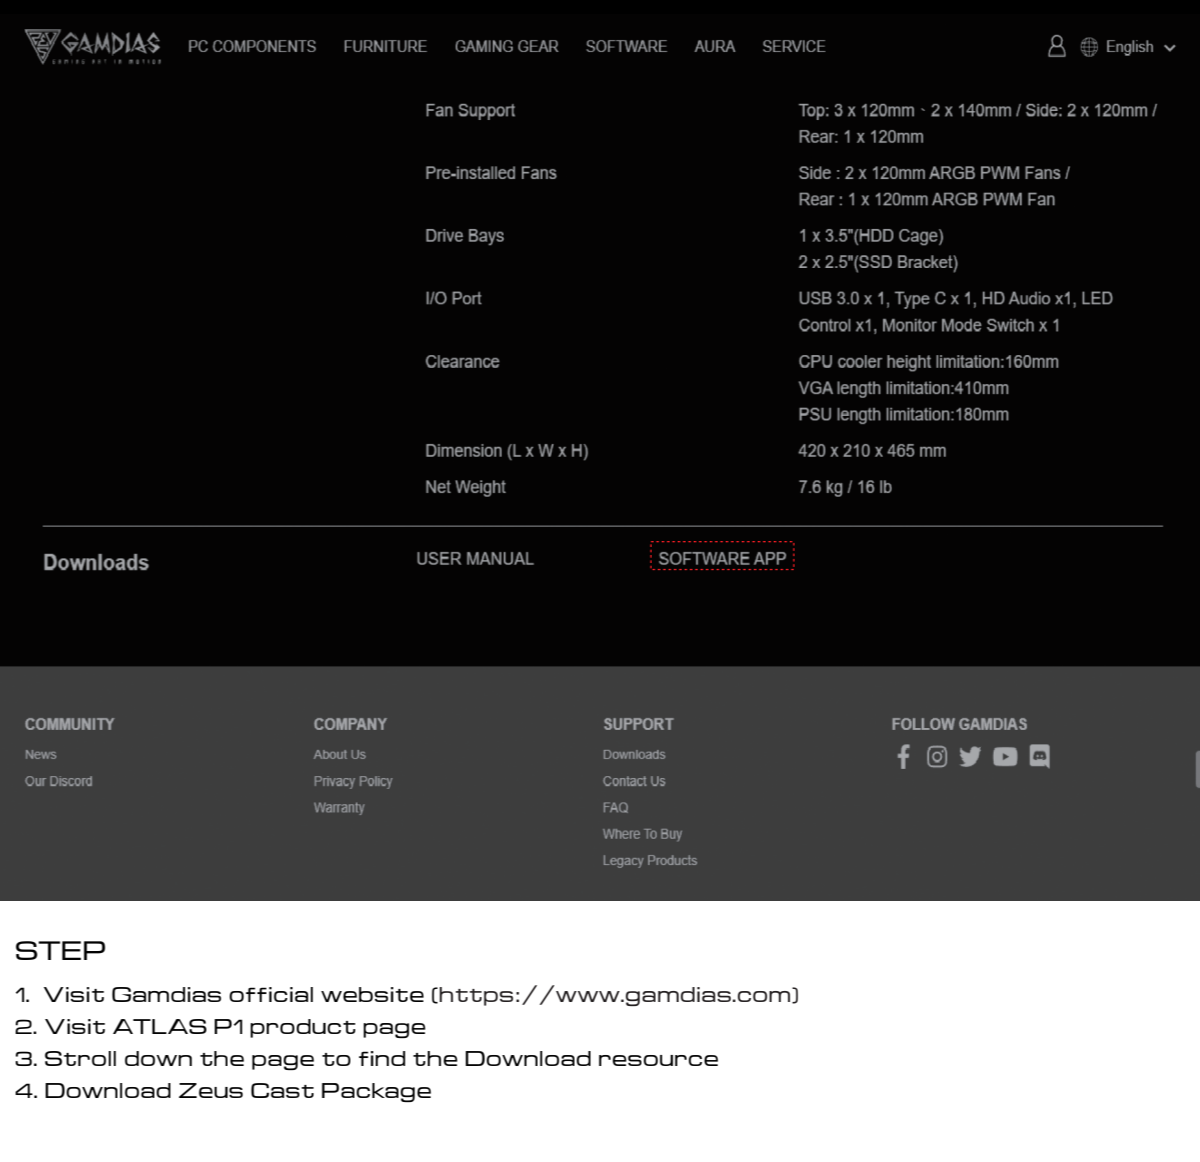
GAMDIAS GAMING ART IN MOTION

PC COMPONENTS FURNITURE GAMING GEAR SOFTWARE AURA SERVICE

English

| | |
|---|---|
| Fan Support | Top: 3 x 120mm、2 x 140mm / Side: 2 x 120mm / Rear: 1 x 120mm |
| Pre-installed Fans | Side : 2 x 120mm ARGB PWM Fans / Rear : 1 x 120mm ARGB PWM Fan |
| Drive Bays | 1 x 3.5"(HDD Cage) 2 x 2.5"(SSD Bracket) |
| I/O Port | USB 3.0 x 1, Type C x 1, HD Audio x1, LED Control x1, Monitor Mode Switch x 1 |
| Clearance | CPU cooler height limitation:160mm VGA length limitation:410mm PSU length limitation:180mm |
| Dimension (L x W x H) | 420 x 210 x 465 mm |
| Net Weight | 7.6 kg / 16 lb |

Downloads USER MANUAL SOFTWARE APP

COMMUNITY
News
Our Discord

COMPANY
About Us
Privacy Policy
Warranty

SUPPORT
Downloads
Contact Us
FAQ
Where To Buy
Legacy Products

FOLLOW GAMDIAS

STEP
1. Visit Gamdias official website (https://www.gamdias.com)
2. Visit ATLAS P1 product page
3. Stroll down the page to find the Download resource
4. Download Zeus Cast Package